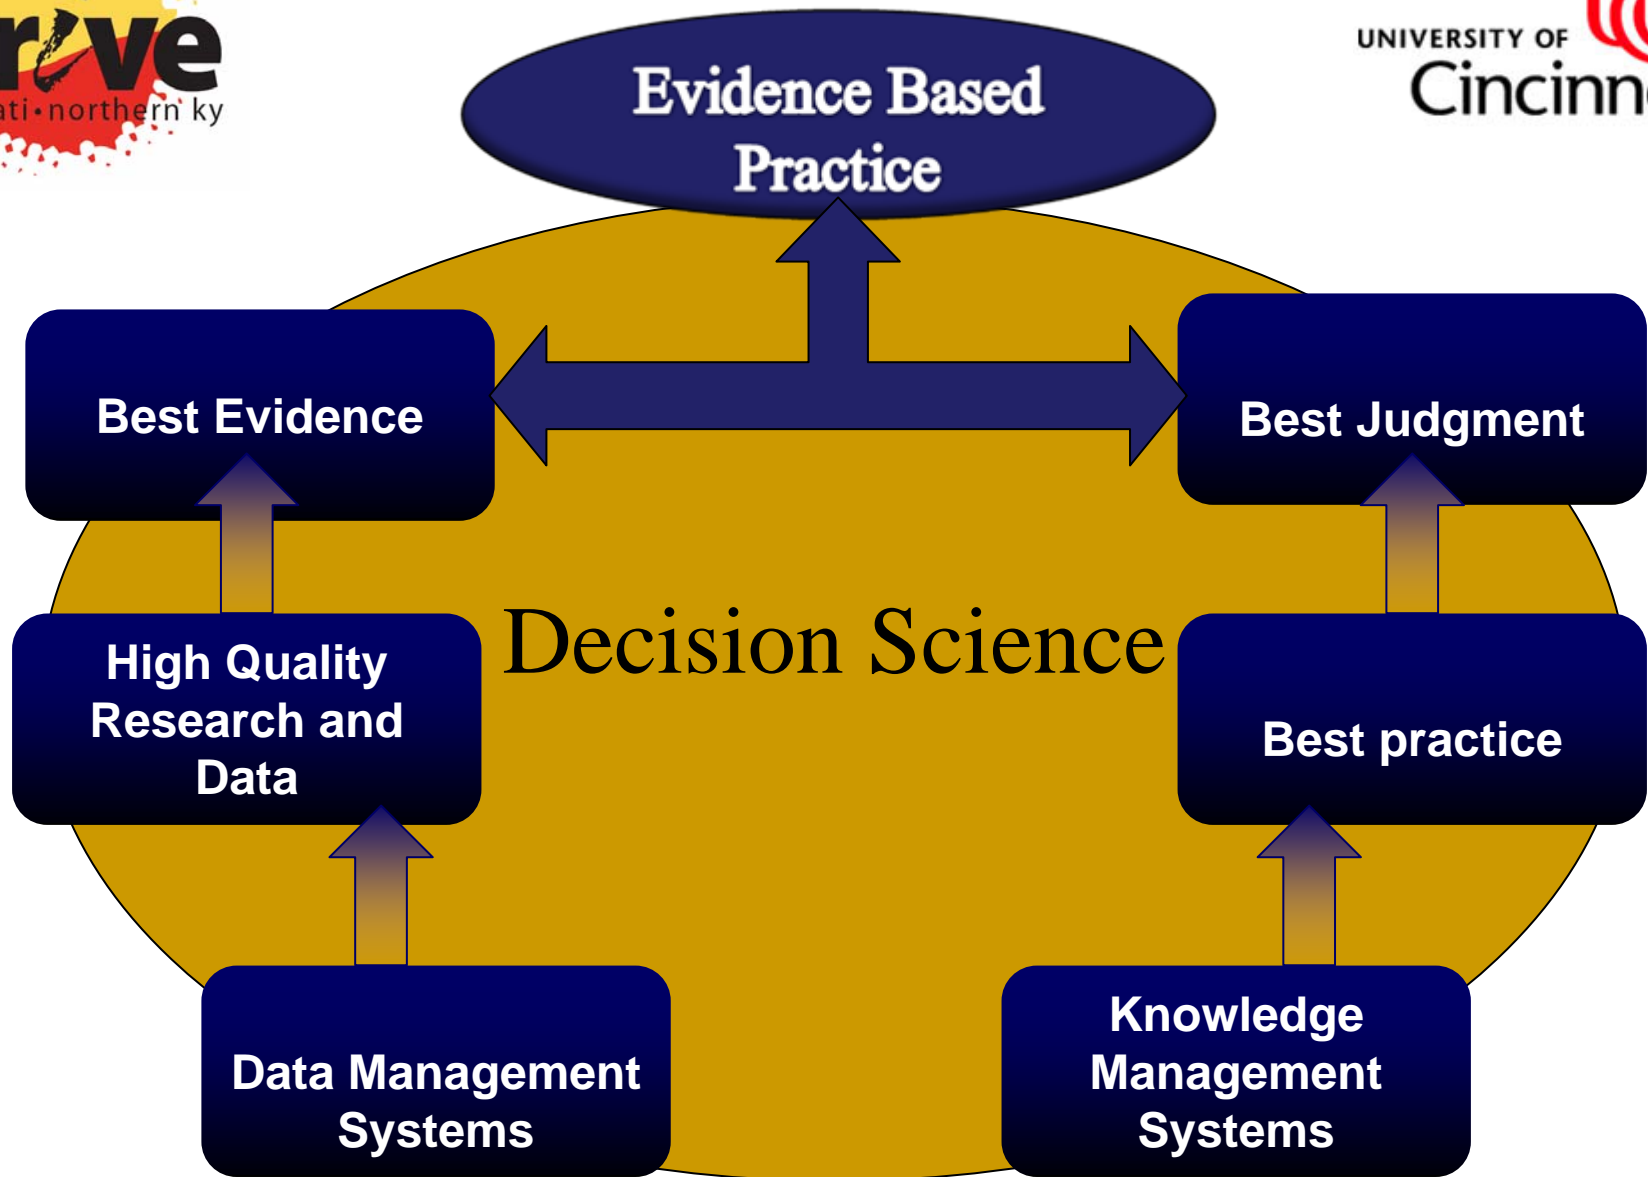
r ve
ati•northern ky

UNIVERSITY OF
Cincinn

Evidence Based Practice

Best Evidence

Best Judgment

Decision Science

High Quality Research and Data

Best practice

Data Management Systems

Knowledge Management Systems